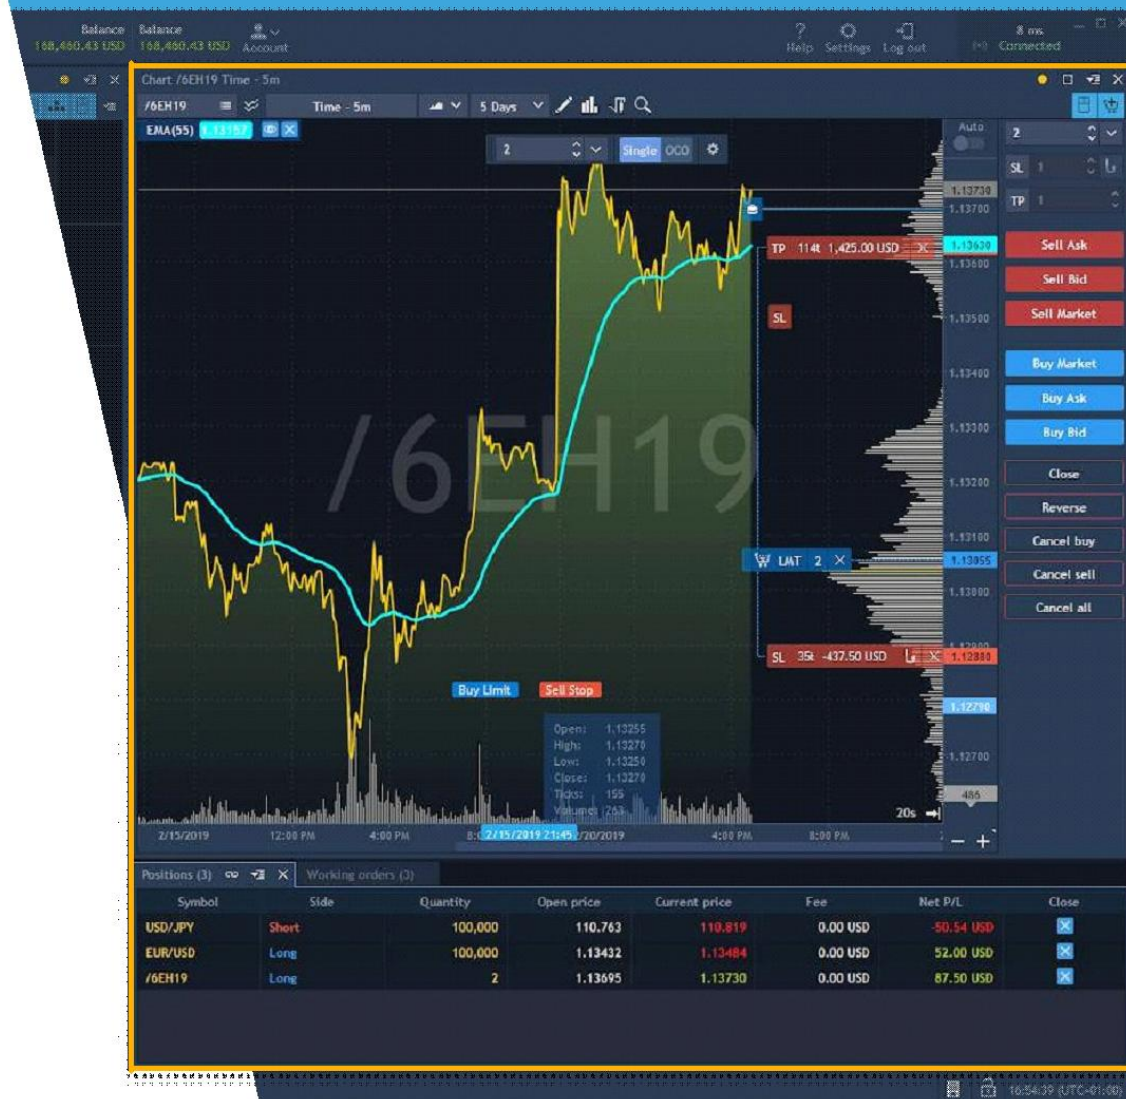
Balance 168,460.43 USD Balance 168,460.43 USD Account

Help Settings Log out

8 ms Connected

Chart /6EH19 Time - 5m

/6EH19 Time - 5m 5 Days

EMA(55) 1.13157

2 Single OCO

Auto

2

SL 1

TP 1

Sell Ask

Sell Bid

Sell Market

Buy Market

Buy Ask

Buy Bid

Close

Reverse

Cancel buy

Cancel sell

Cancel all

TP 114t 1,425.00 USD

SL

LMT 2

SL 35t -437.50 USD

/6EH19

1.13730
1.13700
1.13630
1.13600
1.13500
1.13400
1.13300
1.13200
1.13100
1.13055
1.13000
1.12880
1.12790
1.12700
486

Buy Limit Sell Stop

Open: 1.13255
High: 1.13270
Low: 1.13250
Close: 1.13270
Ticks: 155
Volume: 263

20s

2/15/2019 12:00 PM 4:00 PM 8: 2/15/2019 21:45 2/20/2019 4:00 PM 8:00 PM

Positions (3) Working orders (3)

| Symbol | Side | Quantity | Open price | Current price | Fee | Net P/L | Close |
|---|---|---|---|---|---|---|---|
| USD/JPY | Short | 100,000 | 110.763 | 110.819 | 0.00 USD | -50.54 USD | |
| EUR/USD | Long | 100,000 | 1.13432 | 1.13484 | 0.00 USD | 52.00 USD | |
| /6EH19 | Long | 2 | 1.13695 | 1.13730 | 0.00 USD | 87.50 USD | |

16:54:39 (UTC-01:00)